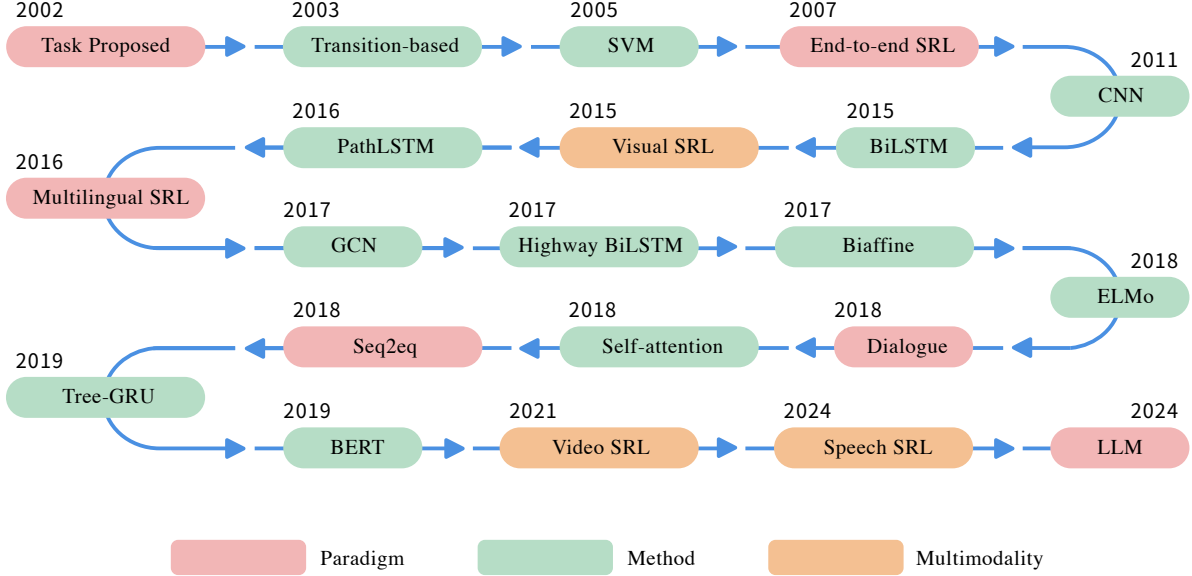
2002
Task Proposed

2003
Transition-based

2005
SVM

2007
End-to-end SRL

2011
CNN

2015
BiLSTM

2015
Visual SRL

2016
PathLSTM

2016
Multilingual SRL

2017
GCN

2017
Highway BiLSTM

2017
Biaffine

2018
ELMo

2018
Dialogue

2018
Self-attention

2018
Seq2eq

2019
Tree-GRU

2019
BERT

2021
Video SRL

2024
Speech SRL

2024
LLM

Paradigm
Method
Multimodality